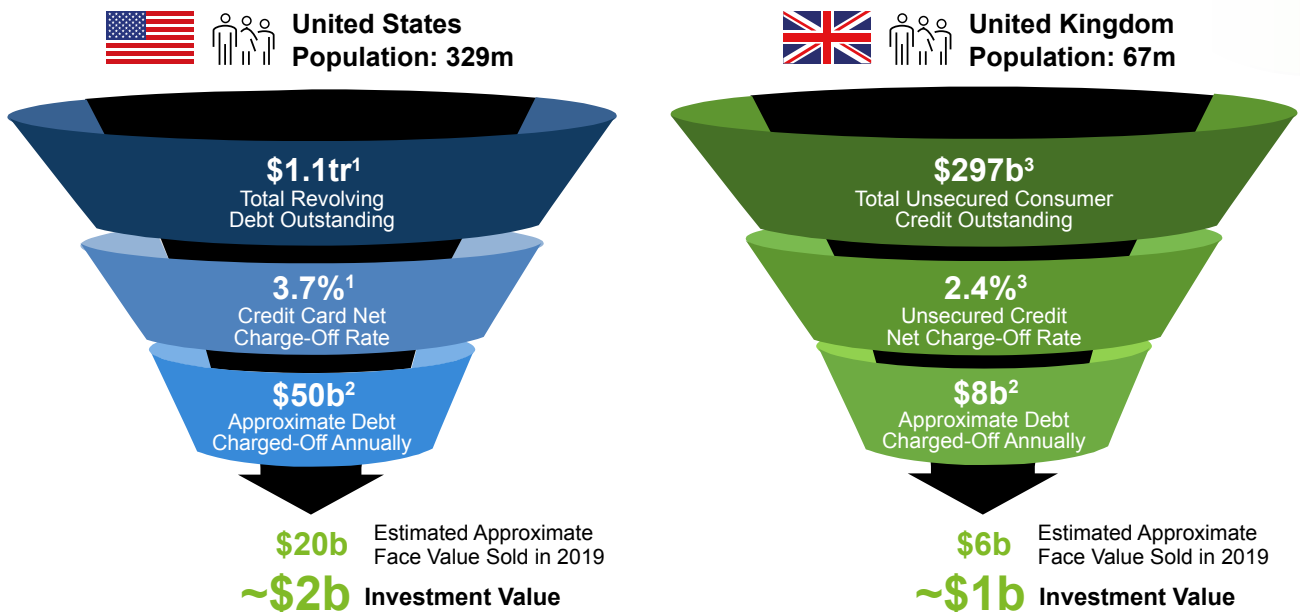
United States
Population: 329m

$1.1tr^1
Total Revolving Debt Outstanding

3.7%^1
Credit Card Net Charge-Off Rate

$50b^2
Approximate Debt Charged-Off Annually

$20b Estimated Approximate Face Value Sold in 2019

~$2b Investment Value

United Kingdom
Population: 67m

$297b^3
Total Unsecured Consumer Credit Outstanding

2.4%^3
Unsecured Credit Net Charge-Off Rate

$8b^2
Approximate Debt Charged-Off Annually

$6b Estimated Approximate Face Value Sold in 2019

~$1b Investment Value